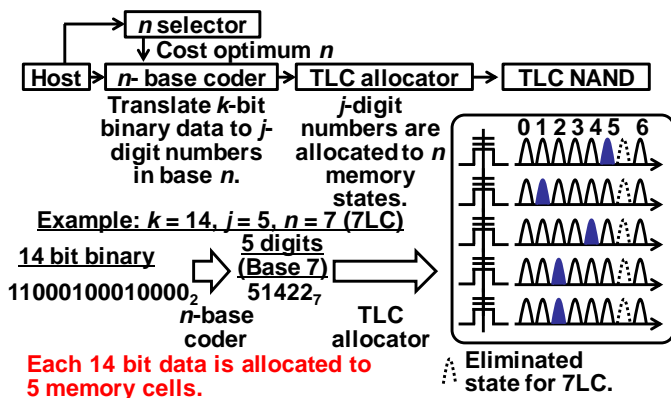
n selector

Cost optimum n

Host

n- base coder

TLC allocator

TLC NAND

Translate k-bit binary data to j-digit numbers in base n.

j-digit numbers are allocated to n memory states.

0 1 2 3 4 5 6

Example: $k = 14$, $j = 5$, $n = 7$ (7LC)

14 bit binary

5 digits (Base 7)

$11000100010000_2$

$51422_7$

n-base coder

TLC allocator

Each 14 bit data is allocated to 5 memory cells.

Eliminated state for 7LC.